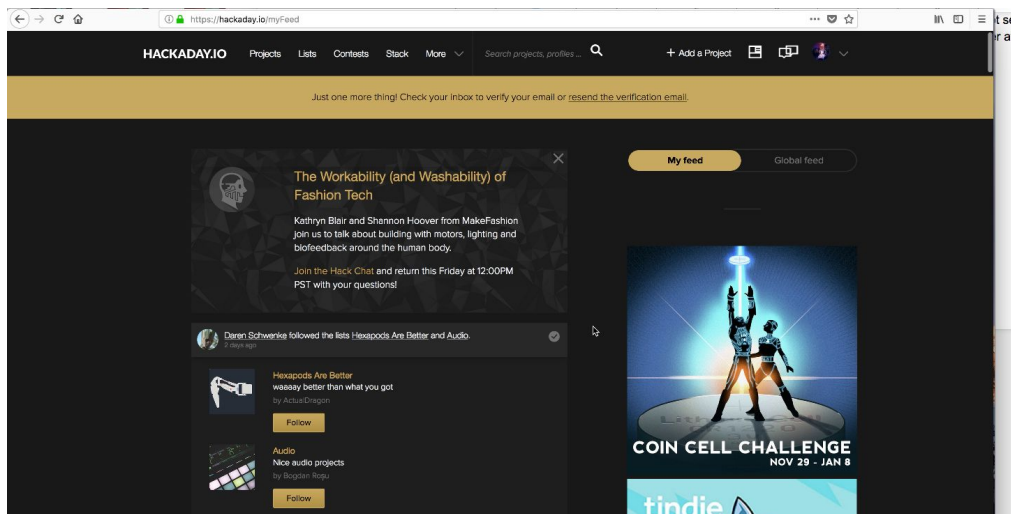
https://hackaday.io/myFeed

HACKADAY.IO Projects Lists Contests Stack More Search projects, profiles ... + Add a Project

Just one more thing! Check your inbox to verify your email or resend the verification email.

The Workability (and Washability) of Fashion Tech

Kathryn Blair and Shannon Hoover from MakeFashion join us to talk about building with motors, lighting and biofeedback around the human body.

Join the Hack Chat and return this Friday at 12:00PM PST with your questions!

Daren Schwenke followed the lists Hexapods Are Better and Audio.
2 days ago

Hexapods Are Better
waaaay better than what you got
by ActualDragon
Follow

Audio
Nice audio projects
by Bogdan Roșu
Follow

My feed Global feed

COIN CELL CHALLENGE
NOV 29 - JAN 8

tindie

t se
r a